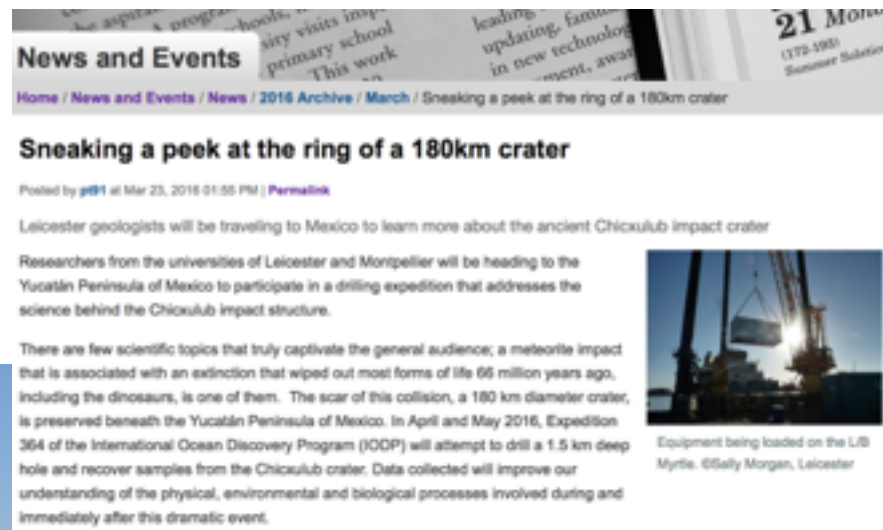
News and Events

Home / News and Events / News / 2016 Archive / March / Sneaking a peek at the ring of a 180km crater

Sneaking a peek at the ring of a 180km crater

Posted by pt91 at Mar 23, 2016 01:55 PM | Permalink

Leicester geologists will be traveling to Mexico to learn more about the ancient Chicxulub impact crater

Researchers from the universities of Leicester and Montpellier will be heading to the Yucatán Peninsula of Mexico to participate in a drilling expedition that addresses the science behind the Chicxulub impact structure.

There are few scientific topics that truly captivate the general audience; a meteorite impact that is associated with an extinction that wiped out most forms of life 66 million years ago, including the dinosaurs, is one of them. The scar of this collision, a 180 km diameter crater, is preserved beneath the Yucatán Peninsula of Mexico. In April and May 2016, Expedition 364 of the International Ocean Discovery Program (IODP) will attempt to drill a 1.5 km deep hole and recover samples from the Chicxulub crater. Data collected will improve our understanding of the physical, environmental and biological processes involved during and immediately after this dramatic event.

Equipment being loaded on the L/B Myrtle. ©Sally Morgan, Leicester